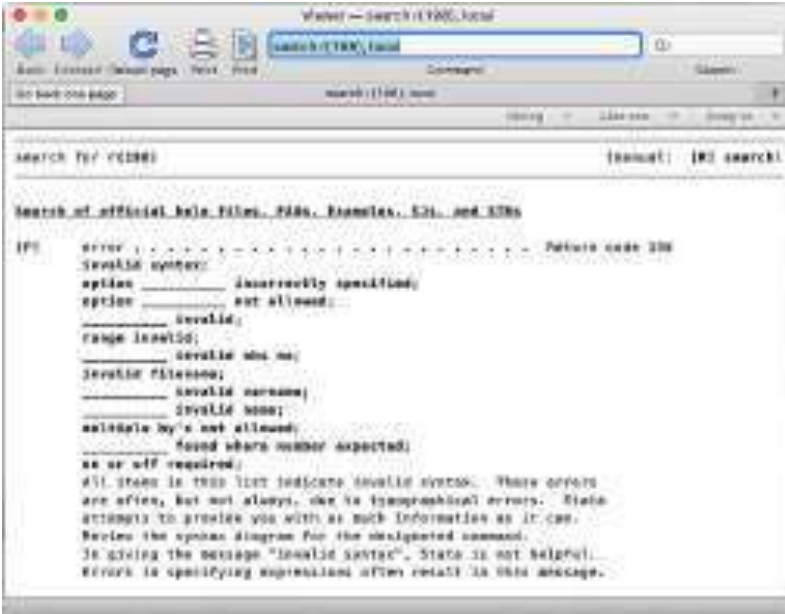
Viewer — search r(198), local

Back Forward Refresh page Print Find search r(198), local Command Search

Go back one page search r(198), local

Dialog Also see Jump to

search for r(198) (manual: [R] search)

Search of official help files, FAQs, Examples, SJs, and STBs

[P] error . . . . . . . . . . . . . . . . . . . . . . . . Return code 198
invalid syntax;
option __________ incorrectly specified;
option __________ not allowed;
__________ invalid;
range invalid;
__________ invalid obs no;
invalid filename;
__________ invalid varname;
__________ invalid name;
multiple by's not allowed;
__________ found where number expected;
on or off required;
All items in this list indicate invalid syntax. These errors are often, but not always, due to typographical errors. Stata attempts to provide you with as much information as it can. Review the syntax diagram for the designated command.
In giving the message "invalid syntax", Stata is not helpful.
Errors in specifying expressions often result in this message.